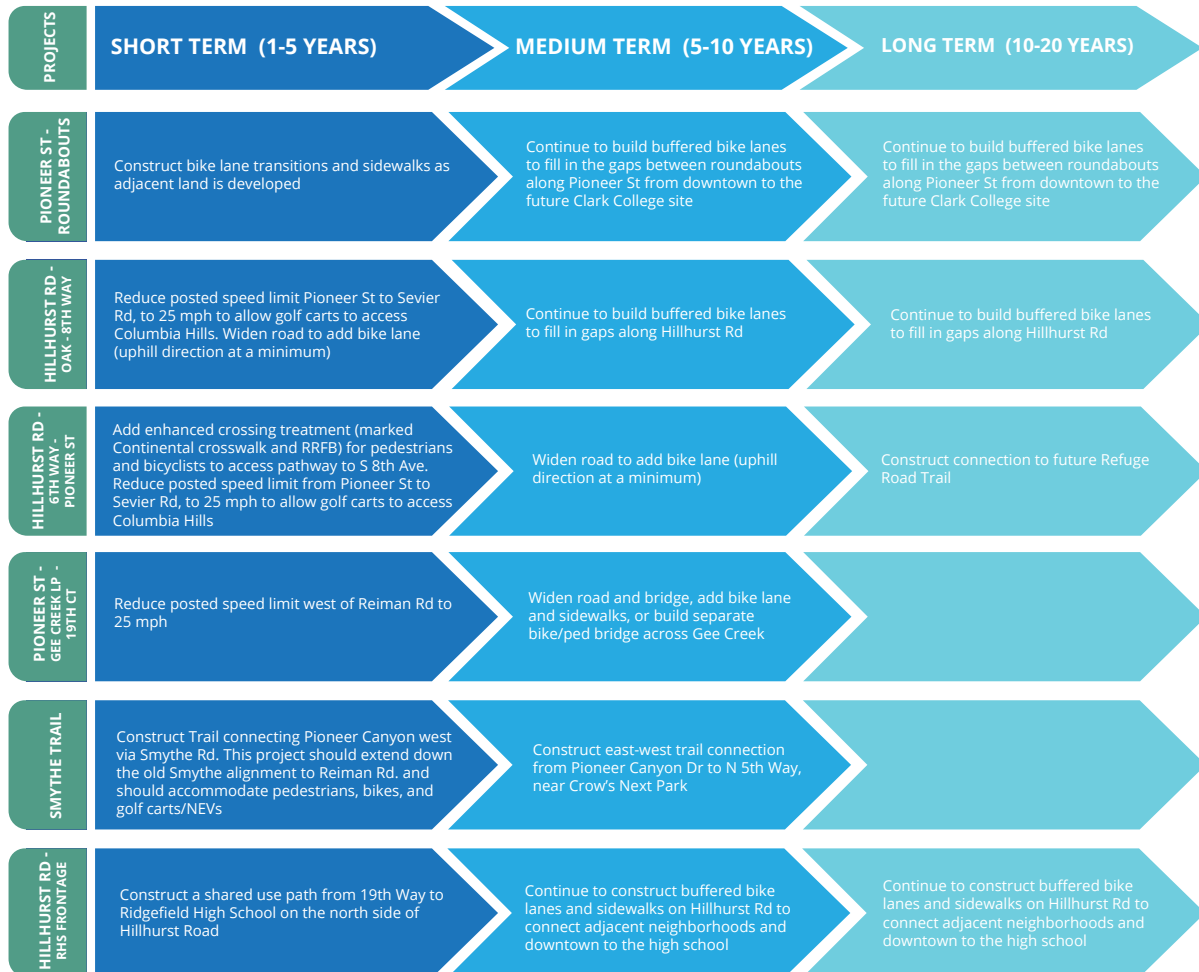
| PROJECTS | SHORT TERM (1-5 YEARS) | MEDIUM TERM (5-10 YEARS) | LONG TERM (10-20 YEARS) |
|---|---|---|---|
| PIONEER ST - ROUNDABOUTS | Construct bike lane transitions and sidewalks as adjacent land is developed | Continue to build buffered bike lanes to fill in the gaps between roundabouts along Pioneer St from downtown to the future Clark College site | Continue to build buffered bike lanes to fill in the gaps between roundabouts along Pioneer St from downtown to the future Clark College site |
| HILLHURST RD - OAK - 8TH WAY | Reduce posted speed limit Pioneer St to Sevier Rd, to 25 mph to allow golf carts to access Columbia Hills. Widen road to add bike lane (uphill direction at a minimum) | Continue to build buffered bike lanes to fill in gaps along Hillhurst Rd | Continue to build buffered bike lanes to fill in gaps along Hillhurst Rd |
| HILLHURST RD - 6TH WAY - PIONEER ST | Add enhanced crossing treatment (marked Continental crosswalk and RRFB) for pedestrians and bicyclists to access pathway to S 8th Ave. Reduce posted speed limit from Pioneer St to Sevier Rd, to 25 mph to allow golf carts to access Columbia Hills | Widen road to add bike lane (uphill direction at a minimum) | Construct connection to future Refuge Road Trail |
| PIONEER ST - GEE CREEK LP - 19TH CT | Reduce posted speed limit west of Reiman Rd to 25 mph | Widen road and bridge, add bike lane and sidewalks, or build separate bike/ped bridge across Gee Creek | |
| SMYTHE TRAIL | Construct Trail connecting Pioneer Canyon west via Smythe Rd. This project should extend down the old Smythe alignment to Reiman Rd. and should accommodate pedestrians, bikes, and golf carts/NEVs | Construct east-west trail connection from Pioneer Canyon Dr to N 5th Way, near Crow's Next Park | |
| HILLHURST RD - RHS FRONTAGE | Construct a shared use path from 19th Way to Ridgefield High School on the north side of Hillhurst Road | Continue to construct buffered bike lanes and sidewalks on Hillhurst Rd to connect adjacent neighborhoods and downtown to the high school | Continue to construct buffered bike lanes and sidewalks on Hillhurst Rd to connect adjacent neighborhoods and downtown to the high school |